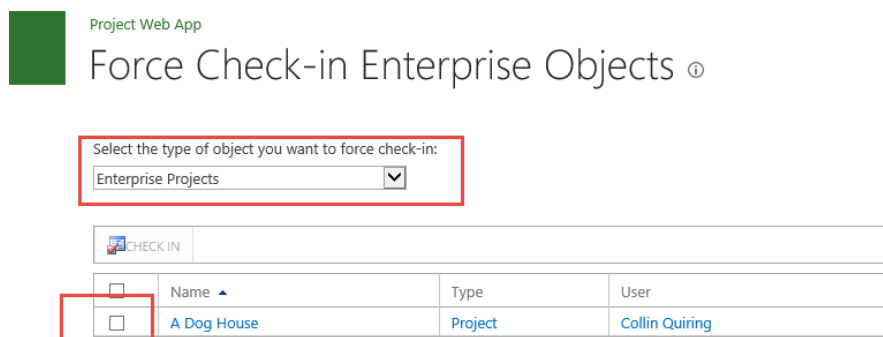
Project Web App

Force Check-in Enterprise Objects ⓘ

Select the type of object you want to force check-in:

Enterprise Projects

CHECK IN

| | Name ▲ | Type | User |
|---|---|---|---|
| ☐ | A Dog House | Project | Collin Quiring |